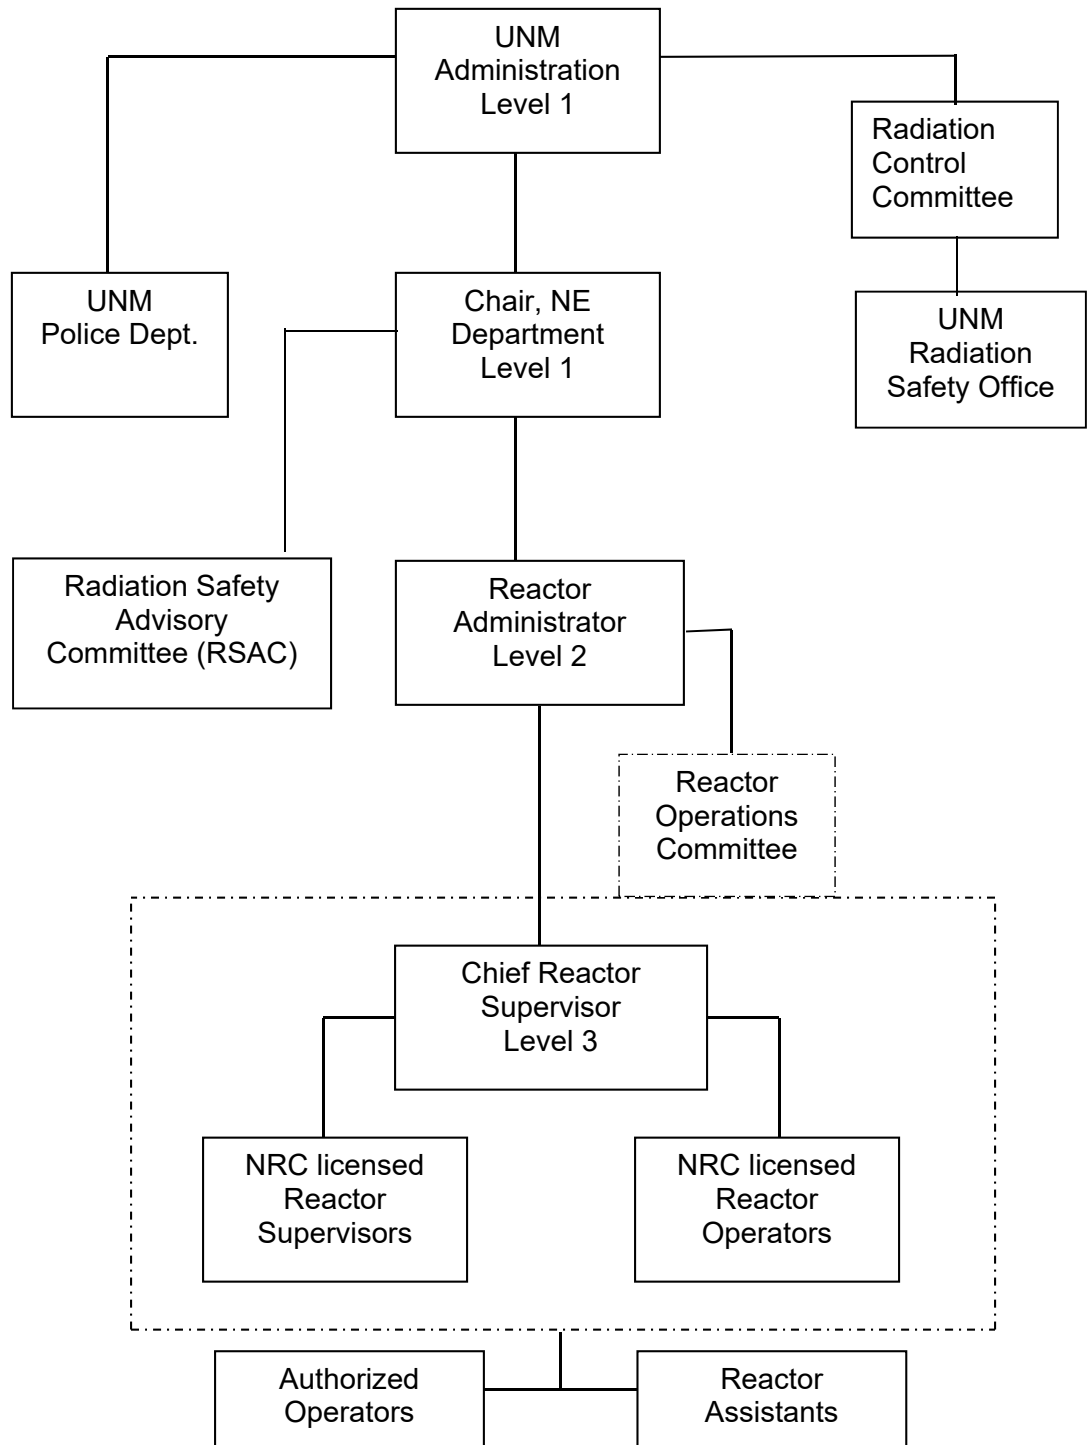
UNM Administration Level 1

Radiation Control Committee

UNM Police Dept.

Chair, NE Department Level 1

UNM Radiation Safety Office

Radiation Safety Advisory Committee (RSAC)

Reactor Administrator Level 2

Reactor Operations Committee

Chief Reactor Supervisor Level 3

NRC licensed Reactor Supervisors

NRC licensed Reactor Operators

Authorized Operators

Reactor Assistants